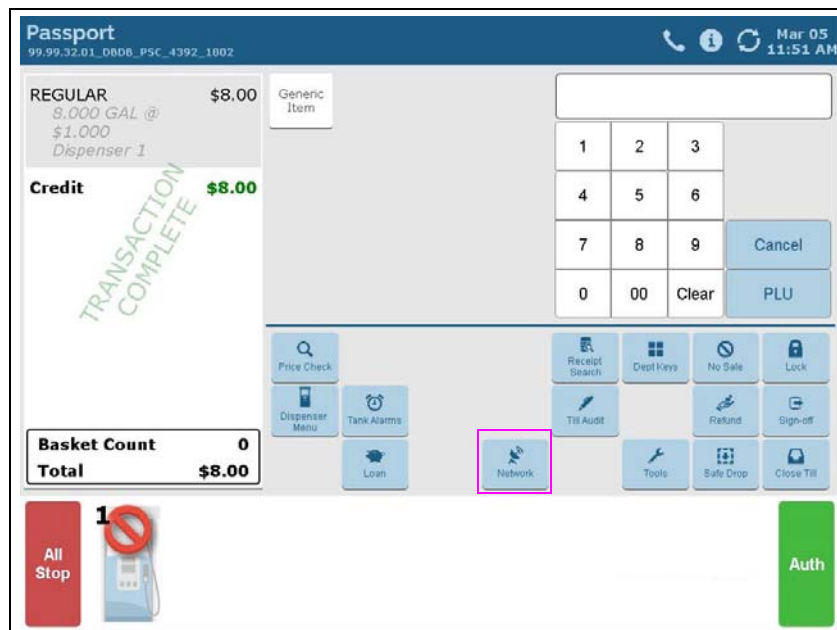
Passport
99.99.32.01_DBDB_PSC_4392_1802

Mar 05
11:51 AM

REGULAR $8.00
8.000 GAL @
$1.000
Dispenser 1

Credit $8.00

TRANSACTION COMPLETE

Basket Count 0
Total $8.00

Generic Item

| 1 | 2 | 3 | |
|---|---|---|---|
| 4 | 5 | 6 | |
| 7 | 8 | 9 | Cancel |
| 0 | 00 | Clear | PLU |

Price Check
Receipt Search
Dept Keys
No Sale
Lock
Dispenser Menu
Tank Alarms
Till Audit
Refund
Sign-off
Loan
Network
Tools
Safe Drop
Close Till

All Stop
1
Auth